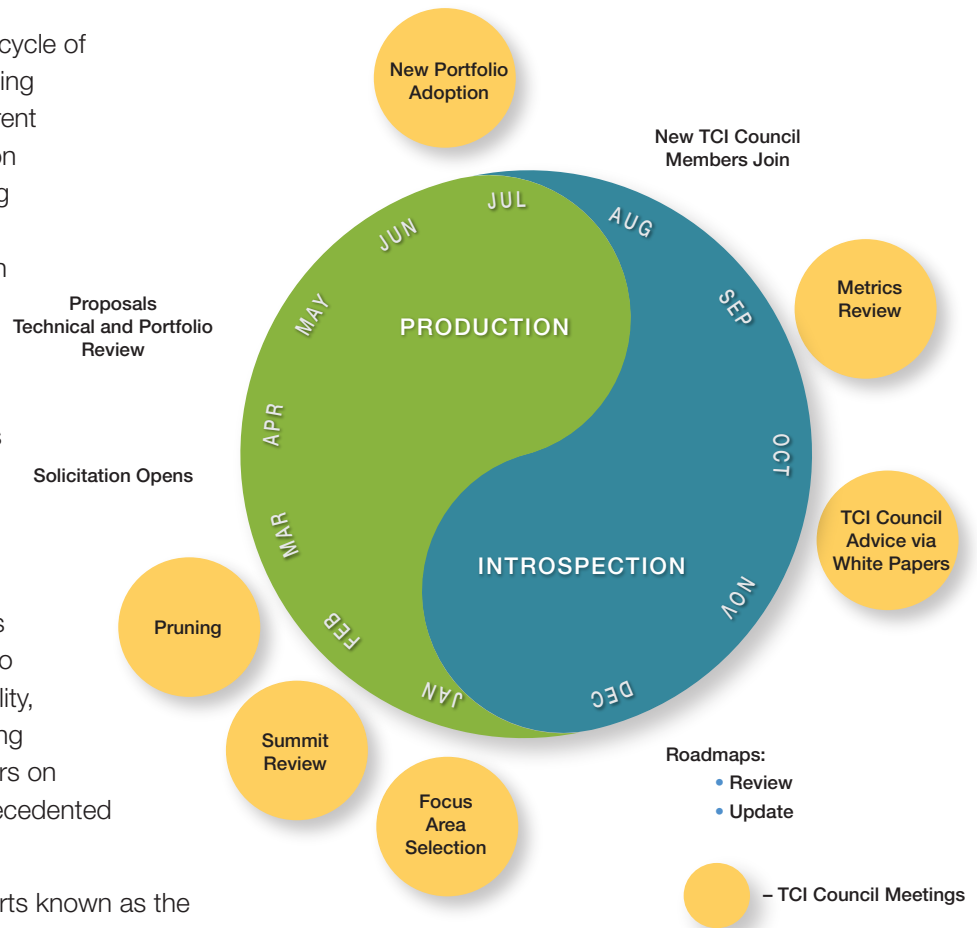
cycle of
ing
rent
on
g
n
s
s
o
lity,
ng
rs on
ecedented
rts known as the

New Portfolio Adoption

New TCI Council Members Join

Proposals Technical and Portfolio Review

Solicitation Opens

JUL
AUG
JUN
MAY
SEP
PRODUCTION
APR
OCT
MAR
INTROSPECTION
NOV
FEB
JAN
DEC

Metrics Review

TCI Council Advice via White Papers

Pruning

Summit Review

Focus Area Selection

Roadmaps:
• Review
• Update

– TCI Council Meetings